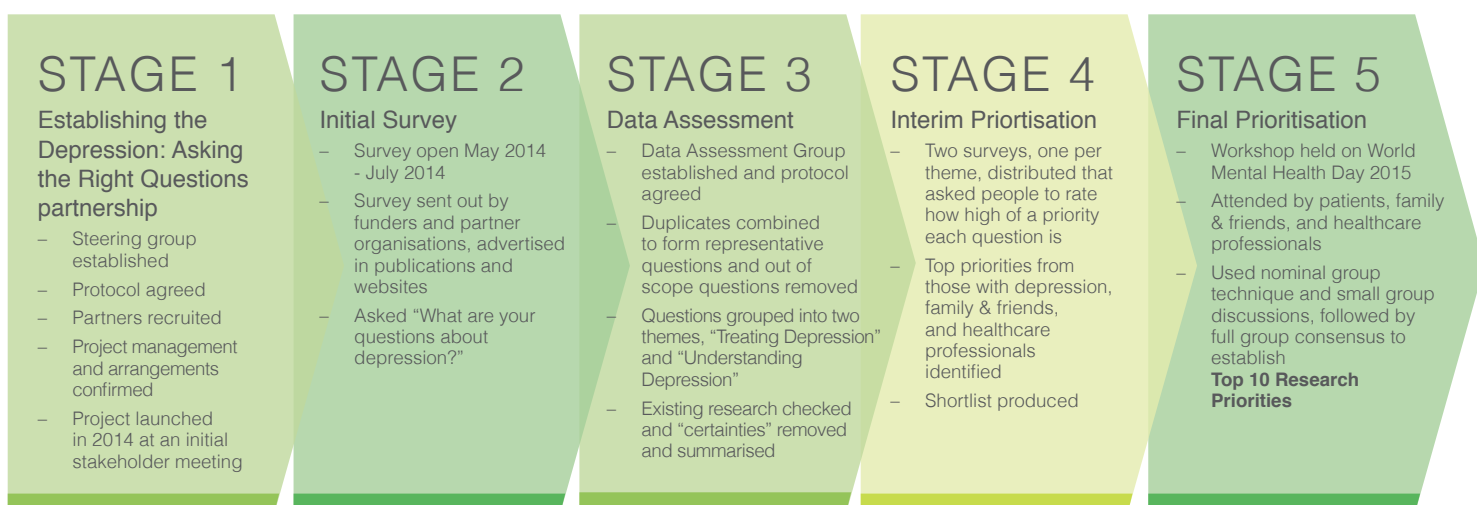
STAGE 1
Establishing the Depression: Asking the Right Questions partnership
– Steering group established
– Protocol agreed
– Partners recruited
– Project management and arrangements confirmed
– Project launched in 2014 at an initial stakeholder meeting

STAGE 2
Initial Survey
– Survey open May 2014 - July 2014
– Survey sent out by funders and partner organisations, advertised in publications and websites
– Asked "What are your questions about depression?"

STAGE 3
Data Assessment
– Data Assessment Group established and protocol agreed
– Duplicates combined to form representative questions and out of scope questions removed
– Questions grouped into two themes, "Treating Depression" and "Understanding Depression"
– Existing research checked and "certainties" removed and summarised

STAGE 4
Interim Priortisation
– Two surveys, one per theme, distributed that asked people to rate how high of a priority each question is
– Top priorities from those with depression, family & friends, and healthcare professionals identified
– Shortlist produced

STAGE 5
Final Prioritisation
– Workshop held on World Mental Health Day 2015
– Attended by patients, family & friends, and healthcare professionals
– Used nominal group technique and small group discussions, followed by full group consensus to establish **Top 10 Research Priorities**